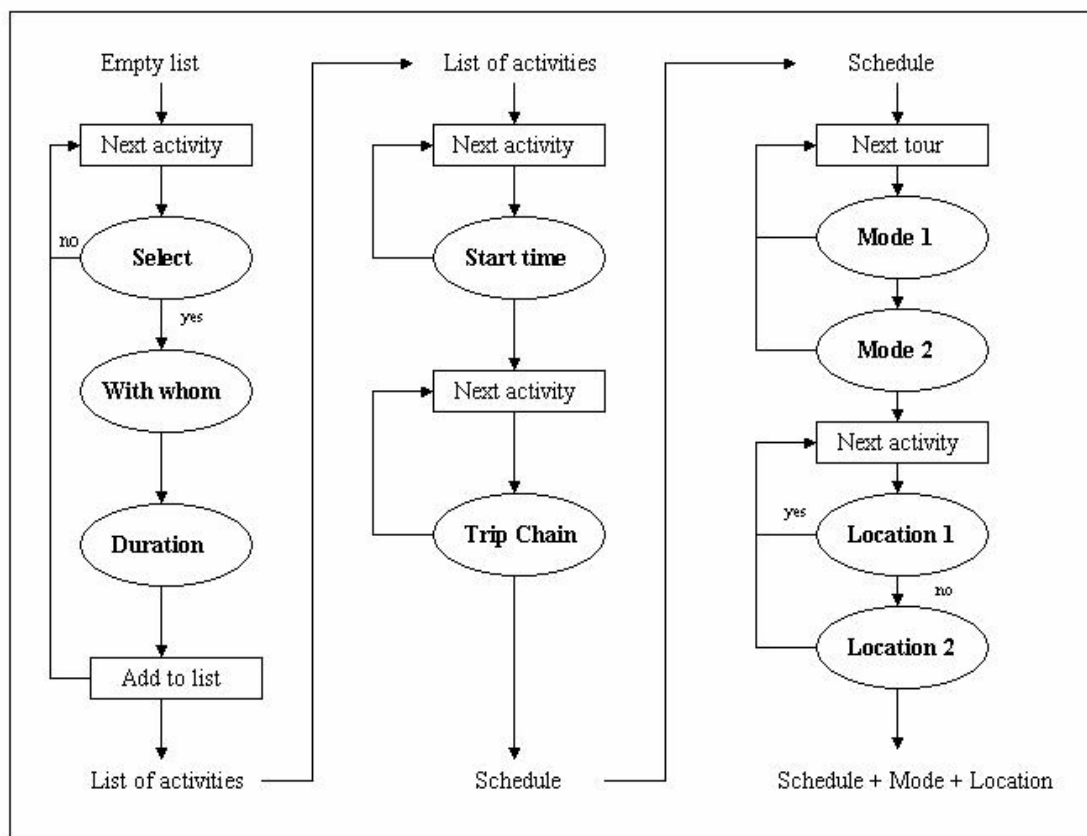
Empty list

Next activity

no

Select

yes

With whom

Duration

Add to list

List of activities

List of activities

Next activity

Start time

Next activity

Trip Chain

Schedule

Schedule

Next tour

Mode 1

Mode 2

Next activity

yes

Location 1

no

Location 2

Schedule + Mode + Location